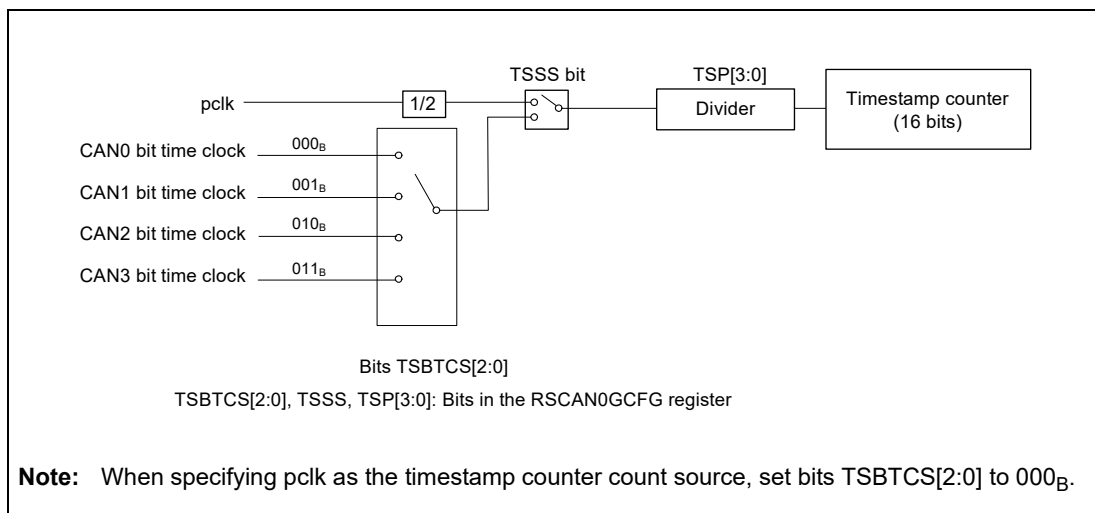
TSSS bit

TSP[3:0]

pclk

1/2

Divider

Timestamp counter (16 bits)

CAN0 bit time clock

$000_B$

CAN1 bit time clock

$001_B$

CAN2 bit time clock

$010_B$

CAN3 bit time clock

$011_B$

Bits TSBTCS[2:0]

TSBTCS[2:0], TSSS, TSP[3:0]: Bits in the RSCAN0GCFG register

**Note:** When specifying pclk as the timestamp counter count source, set bits TSBTCS[2:0] to $000_B$.